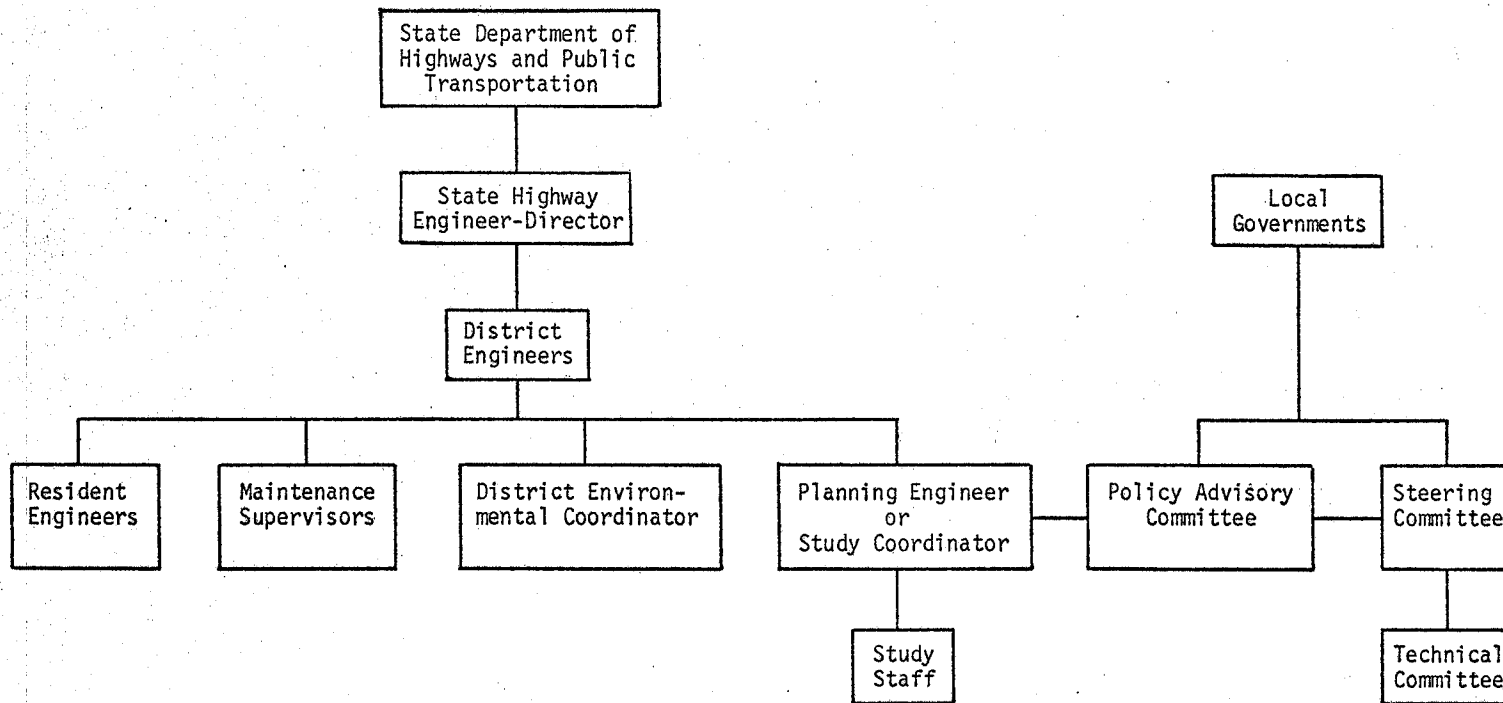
State Department of Highways and Public Transportation

State Highway Engineer-Director

District Engineers

Local Governments

Resident Engineers

Maintenance Supervisors

District Environmental Coordinator

Planning Engineer or Study Coordinator

Policy Advisory Committee

Steering Committee

Study Staff

Technical Committee